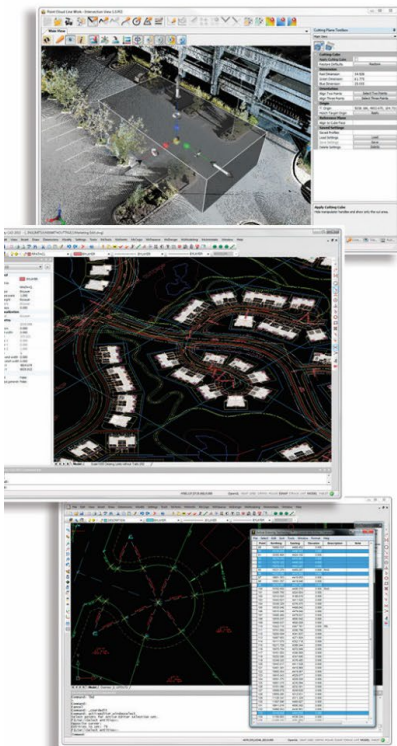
Point Cloud Live Mode - Orientation View (1.0.0)

Main View

Cutting Plane Toolbox

Cutting Cube
Apply Cutting Cube
Restore Defaults
Dimensions
Position
Orientation
Align True North
Align Plane Normal
Select True North
Select Plane Normal
Snap to Cutting Plane
Ground Settings
Load Settings
Save Settings
Delete Settings
Apply Cutting Cube